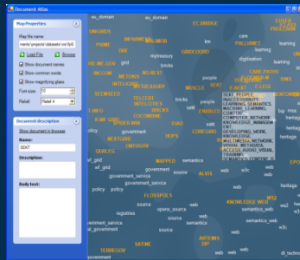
Document Atlas

Map Properties
Map file name
Load File
Browse
Show document names
Show common words
Show magnifying glass
Font size
Relief

Document description
Show document in browser
Name:
Description:
Body text:

eu_domain
SEMANTIC
ONTOLOGY
PROJECT
semantic
knowledge
learning
digitisation
grid
content
SEMANTIC
WEBSERVICES
PEOPLE
process
bricks
people
grid
TOOLS
COLLABORATIVE
government
policy
government_service
portal
services
web
semantics_web
eu_government
network
nodes
registries
registry
e_government